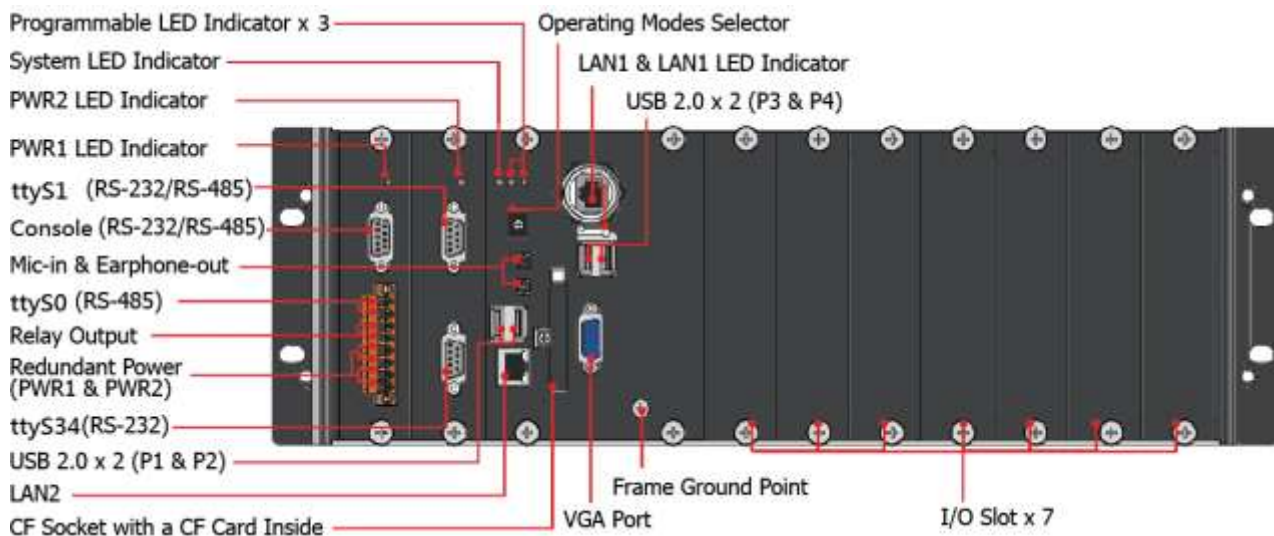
Programmable LED Indicator x 3
System LED Indicator
PWR2 LED Indicator
PWR1 LED Indicator
ttyS1 (RS-232/RS-485)
Console (RS-232/RS-485)
Mic-in & Earphone-out
ttyS0 (RS-485)
Relay Output
Redundant Power (PWR1 & PWR2)
ttyS34(RS-232)
USB 2.0 x 2 (P1 & P2)
LAN2
CF Socket with a CF Card Inside
Operating Modes Selector
LAN1 & LAN1 LED Indicator
USB 2.0 x 2 (P3 & P4)
Frame Ground Point
VGA Port
I/O Slot x 7